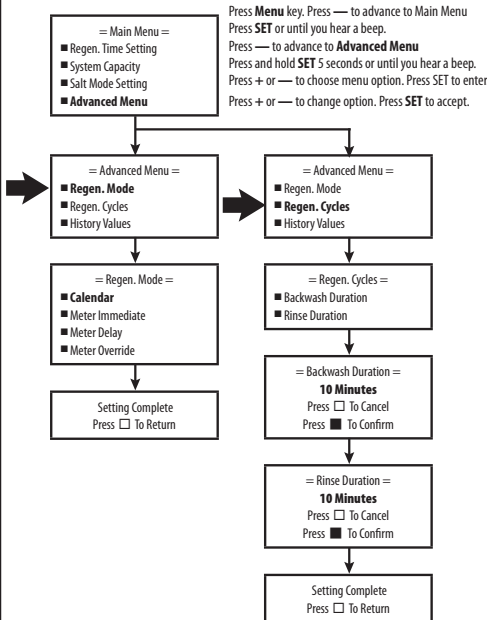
= Main Menu =
■ Regen. Time Setting
■ System Capacity
■ Salt Mode Setting
■ Advanced Menu

Press Menu key. Press — to advance to Main Menu
Press SET or until you hear a beep.
Press — to advance to Advanced Menu
Press and hold SET 5 seconds or until you hear a beep.
Press + or — to choose menu option. Press SET to enter.
Press + or — to change option. Press SET to accept.

= Advanced Menu =
■ Regen. Mode
■ Regen. Cycles
■ History Values

= Regen. Mode =
■ Calendar
■ Meter Immediate
■ Meter Delay
■ Meter Override

Setting Complete
Press □ To Return

= Advanced Menu =
■ Regen. Mode
■ Regen. Cycles
■ History Values

= Regen. Cycles =
■ Backwash Duration
■ Rinse Duration

= Backwash Duration =
10 Minutes
Press □ To Cancel
Press ■ To Confirm

= Rinse Duration =
10 Minutes
Press □ To Cancel
Press ■ To Confirm

Setting Complete
Press □ To Return